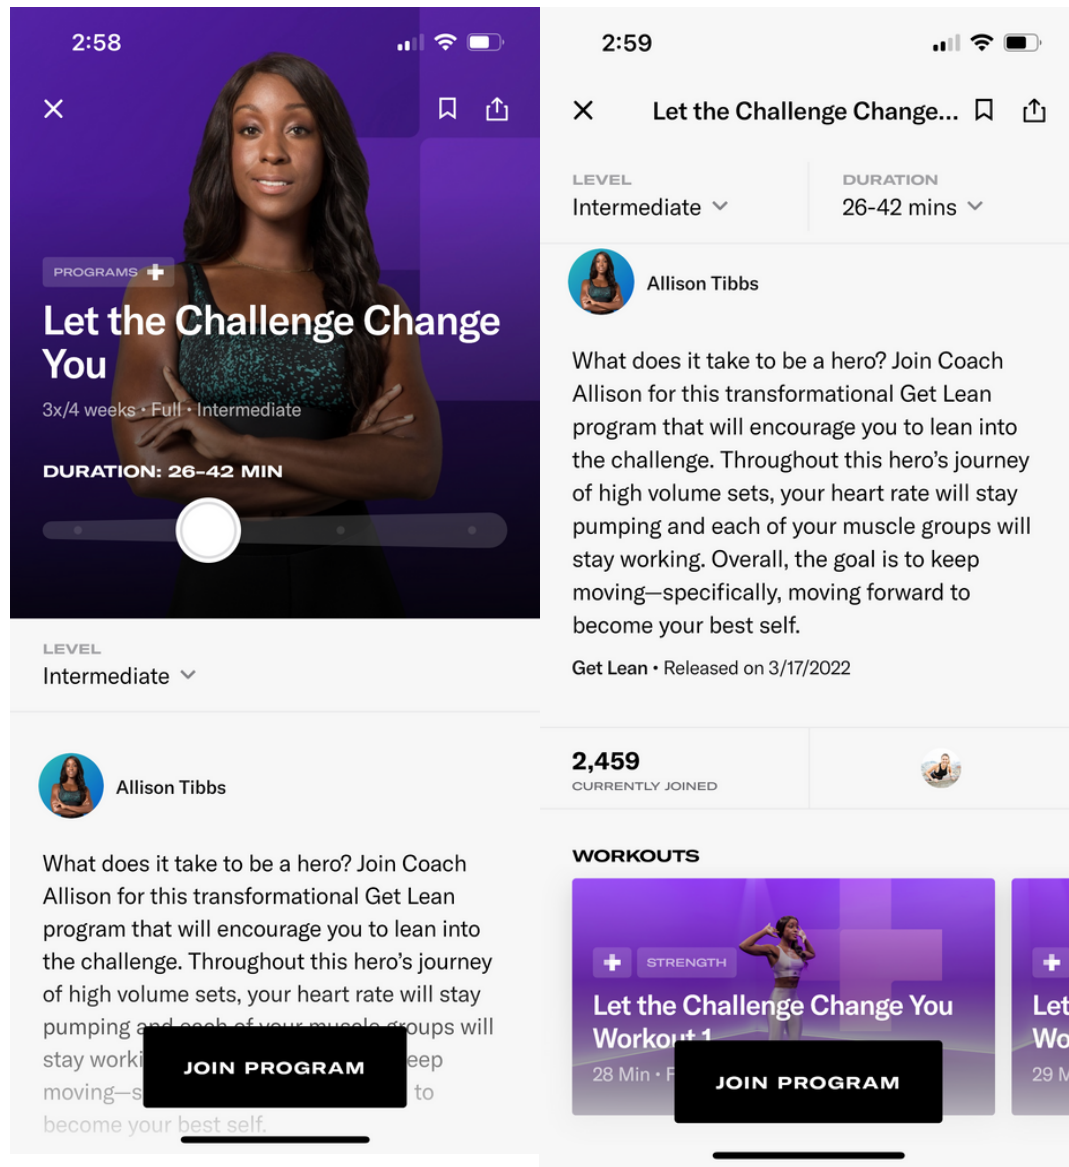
2:58

PROGRAMS

Let the Challenge Change You

3x/4 weeks · Full · Intermediate

DURATION: 26–42 MIN

LEVEL
Intermediate

Allison Tibbs

What does it take to be a hero? Join Coach Allison for this transformational Get Lean program that will encourage you to lean into the challenge. Throughout this hero's journey of high volume sets, your heart rate will stay pumping a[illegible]oups will stay worki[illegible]eep moving—s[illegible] to become your best self.

JOIN PROGRAM

2:59

Let the Challenge Change...

LEVEL
Intermediate

DURATION
26-42 mins

Allison Tibbs

What does it take to be a hero? Join Coach Allison for this transformational Get Lean program that will encourage you to lean into the challenge. Throughout this hero's journey of high volume sets, your heart rate will stay pumping and each of your muscle groups will stay working. Overall, the goal is to keep moving—specifically, moving forward to become your best self.

Get Lean · Released on 3/17/2022

2,459
CURRENTLY JOINED

WORKOUTS

STRENGTH

Let the Challenge Change You Workout 1

28 Min · F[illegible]

Let Wo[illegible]
29 M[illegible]

JOIN PROGRAM